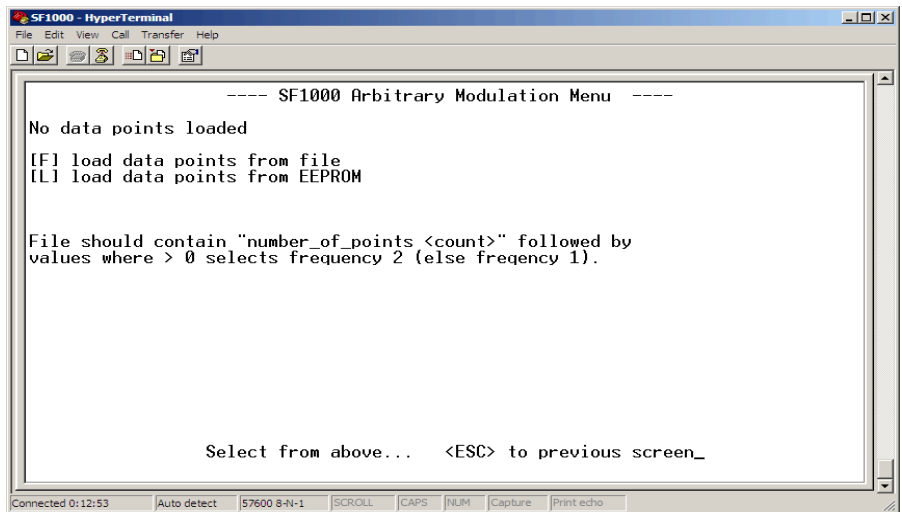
SF1000 - HyperTerminal
File Edit View Call Transfer Help

---- SF1000 Arbitrary Modulation Menu ----

No data points loaded

[F] load data points from file
[L] load data points from EEPROM

File should contain "number_of_points <count>" followed by values where > 0 selects frequency 2 (else freqency 1).

Select from above... <ESC> to previous screen_

Connected 0:12:53 | Auto detect | 57600 8-N-1 | SCROLL | CAPS | NUM | Capture | Print echo